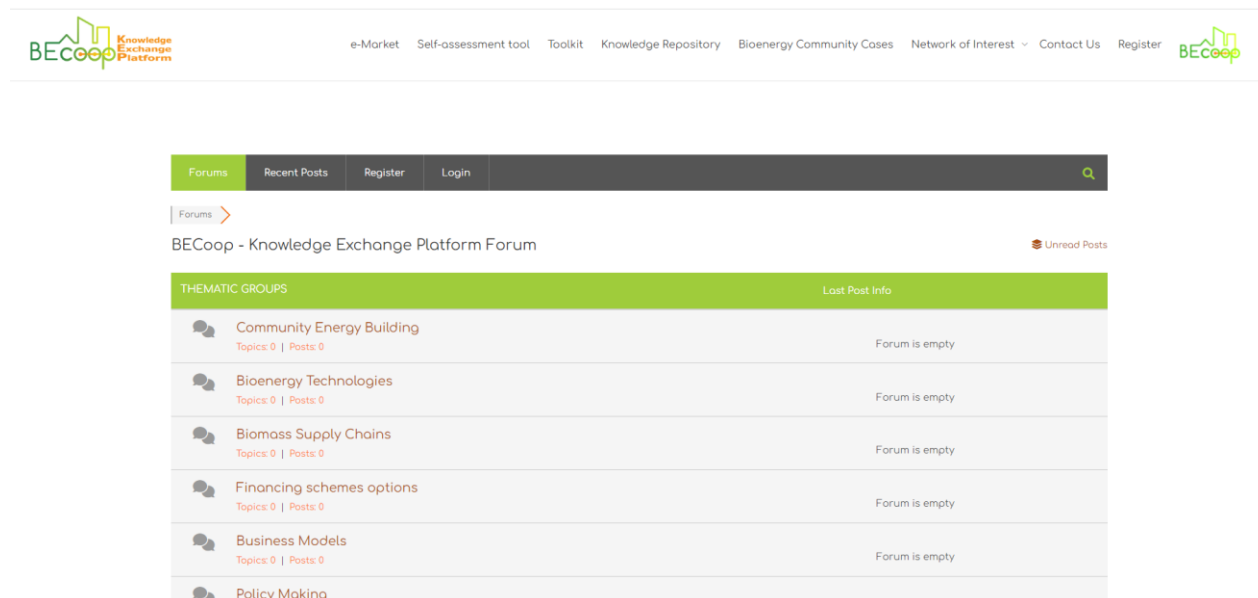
BECoop Knowledge Exchange Platform

e-Market Self-assessment tool Toolkit Knowledge Repository Bioenergy Community Cases Network of Interest Contact Us Register BECoop

Forums Recent Posts Register Login

Forums

BECoop - Knowledge Exchange Platform Forum

Unread Posts

| THEMATIC GROUPS | Last Post Info |
|---|---|
| Community Energy Building<br>Topics: 0 \| Posts: 0 | Forum is empty |
| Bioenergy Technologies<br>Topics: 0 \| Posts: 0 | Forum is empty |
| Biomass Supply Chains<br>Topics: 0 \| Posts: 0 | Forum is empty |
| Financing schemes options<br>Topics: 0 \| Posts: 0 | Forum is empty |
| Business Models<br>Topics: 0 \| Posts: 0 | Forum is empty |
| Policy Making | |